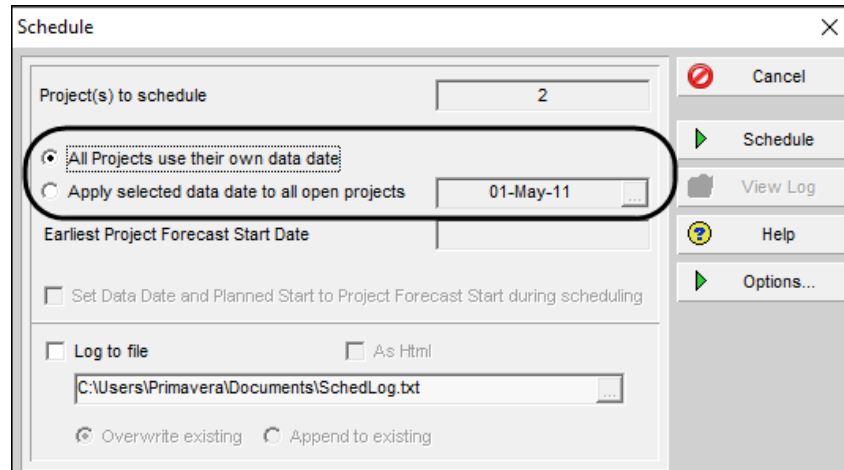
Schedule

Project(s) to schedule
2

All Projects use their own data date
Apply selected data date to all open projects
01-May-11
...
Earliest Project Forecast Start Date

Set Data Date and Planned Start to Project Forecast Start during scheduling

Log to file
As Html
C:\Users\Primavera\Documents\SchedLog.txt
...
Overwrite existing
Append to existing

Cancel
Schedule
View Log
Help
Options...